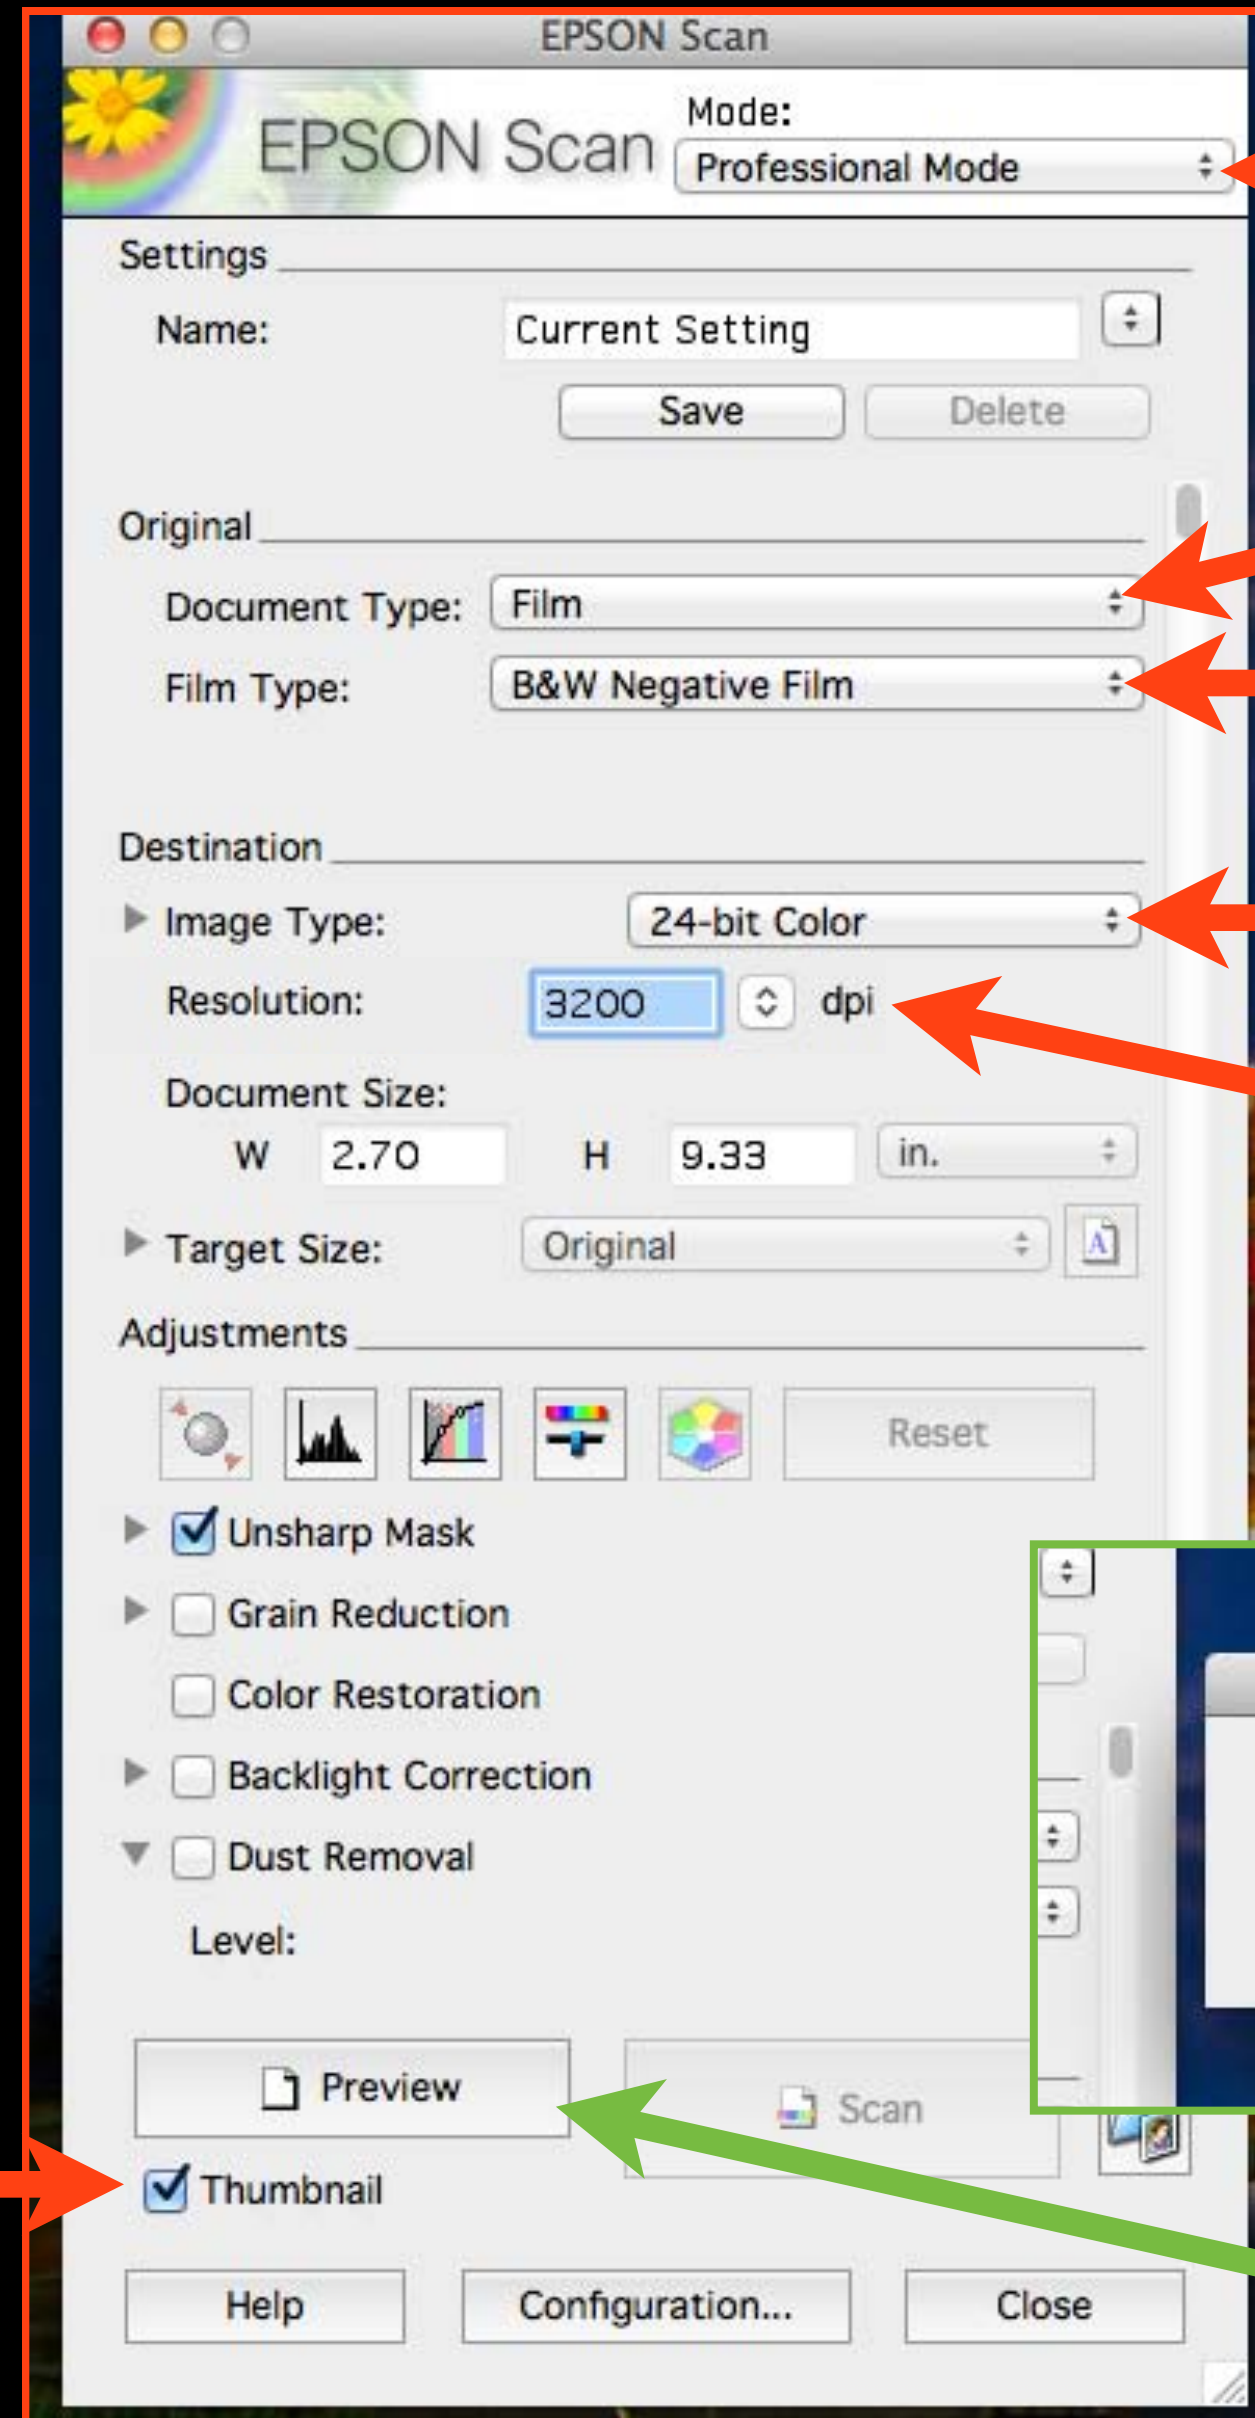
EPSON Scan

EPSON Scan

Mode:
Professional Mode

Settings

Name: Current Setting

Save Delete

Original

Document Type: Film

Film Type: B&W Negative Film

Destination

Image Type: 24-bit Color

Resolution: 3200 dpi

Document Size:

W 2.70 H 9.33 in.

Target Size: Original

Adjustments

Reset

Unsharp Mask

Grain Reduction

Color Restoration

Backlight Correction

Dust Removal

Level:

Preview Scan

Thumbnail

Help Configuration... Close